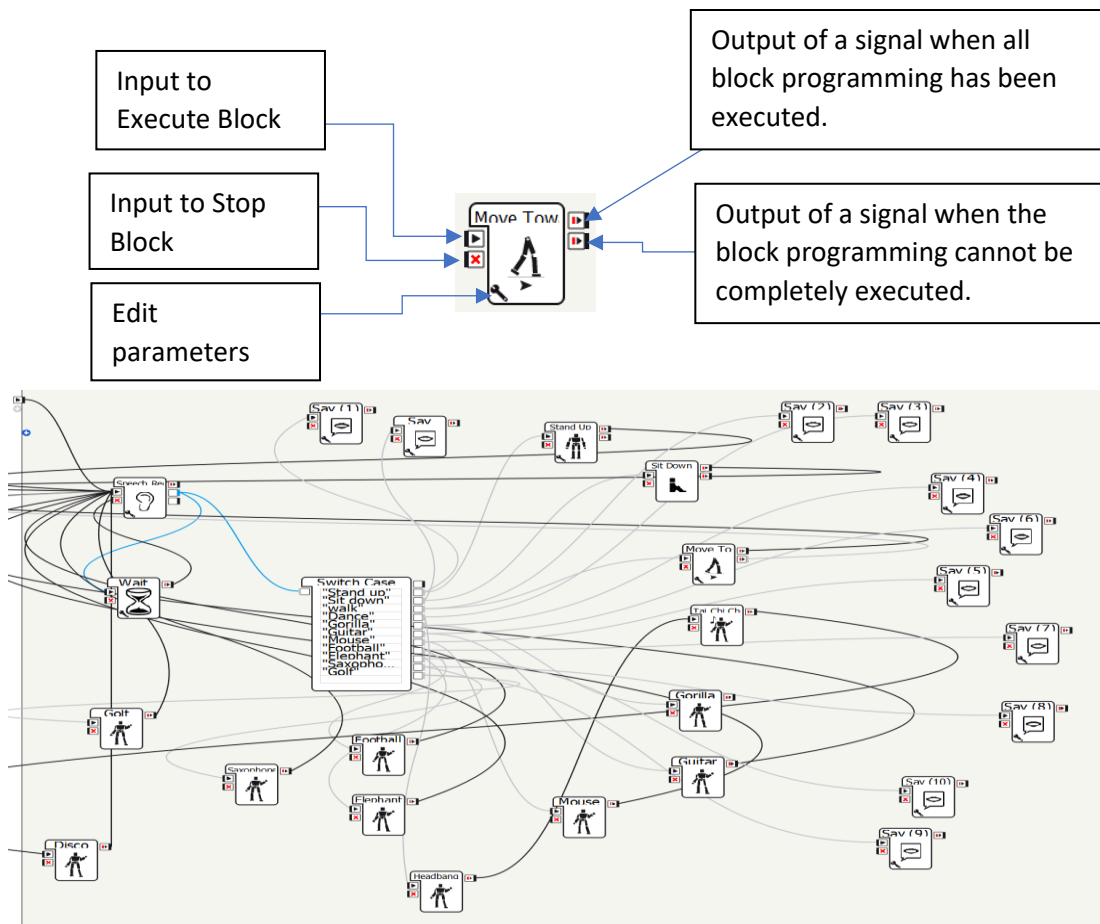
Input to Execute Block

Input to Stop Block

Edit parameters

Move Tow

Output of a signal when all block programming has been executed.

Output of a signal when the block programming cannot be completely executed.

Say (1)

Say

Stand Up

Say (2)

Say (3)

Speech Re

Sit Down

Say (4)

Say (6)

Move To

Wait

Switch Case
"Stand up"
"Sit down"
"walk"
"Dance"
"Gorilla"
"Guitar"
"Mouse"
"Football"
"Elephant"
"Saxopho...
"Golf"

Say (5)

Tai Chi Ch

Say (7)

Golf

Gorilla

Say (8)

Football

Saxophone

Guitar

Say (10)

Elephant

Mouse

Say (9)

Disco

Headbang